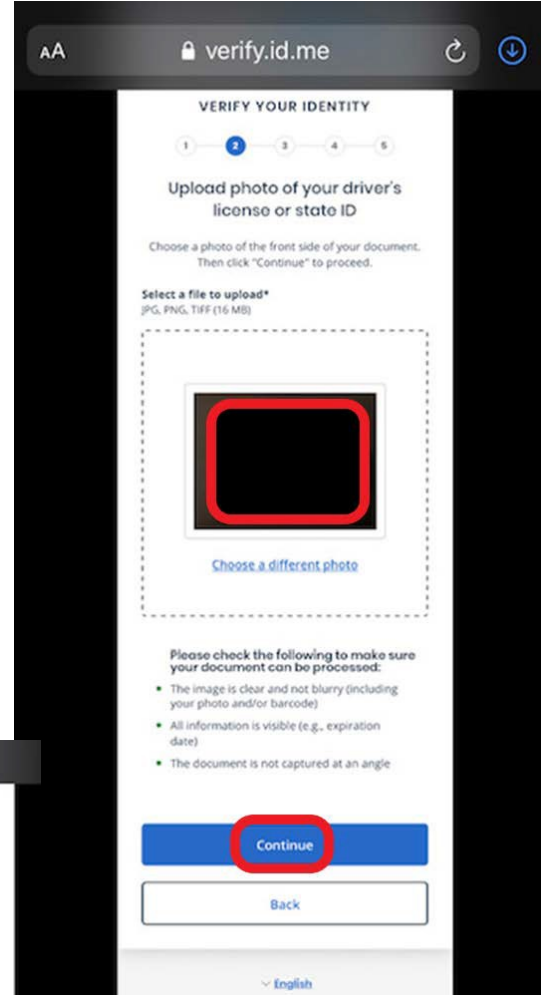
AA verify.id.me

VERIFY YOUR IDENTITY

1 2 3 4 5

Upload photo of your driver's license or state ID

Choose a photo of the front side of your document. Then click "Continue" to proceed.

Select a file to upload*
JPG, PNG, TIFF (16 MB)

Choose a different photo

Please check the following to make sure your document can be processed:

- The image is clear and not blurry (including your photo and/or barcode)
- All information is visible (e.g., expiration date)
- The document is not captured at an angle

Continue

Back

English